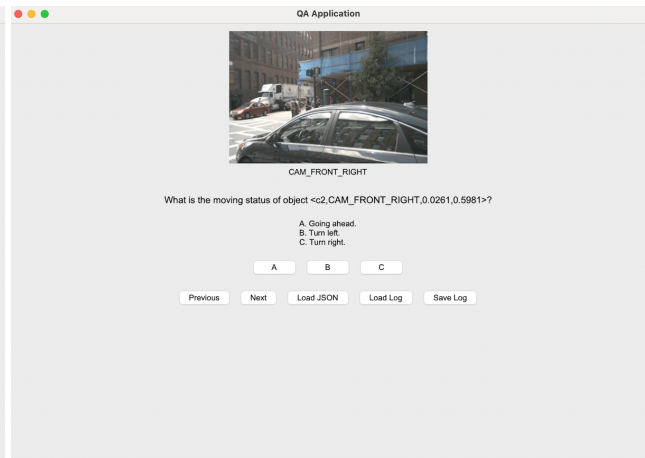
QA Application

CAM_FRONT_RIGHT

What is the moving status of object <c2,CAM_FRONT_RIGHT,0.0261,0.5981>?

A. Going ahead.
B. Turn left.
C. Turn right.

A B C

Previous Next Load JSON Load Log Save Log